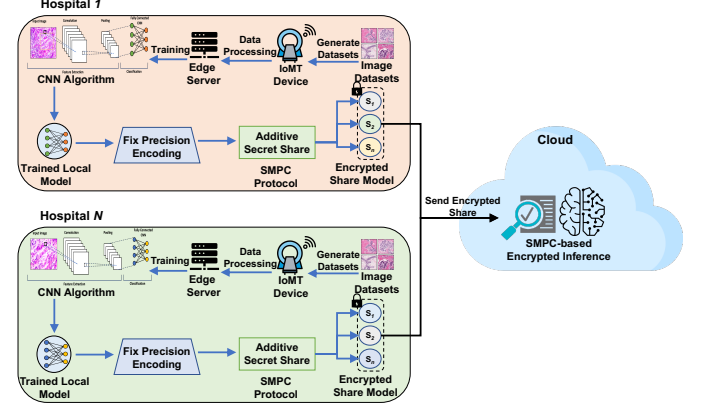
Hospital 1

Input Image
Convolution
Pooling
Fully Connected Layer
Feature Extraction
Classification

CNN Algorithm

Training

Edge Server

Data Processing

IoMT Device

Generate Datasets

Image Datasets

Trained Local Model

Fix Precision Encoding

Additive Secret Share

SMPC Protocol

$S_1$
$S_2$
$S_n$

Encrypted Share Model

Cloud

Send Encrypted Share

SMPC-based Encrypted Inference

Hospital N

Input Image
Convolution
Pooling
Fully Connected Layer
Feature Extraction
Classification

CNN Algorithm

Training

Edge Server

Data Processing

IoMT Device

Generate Datasets

Image Datasets

Trained Local Model

Fix Precision Encoding

Additive Secret Share

SMPC Protocol

$S_1$
$S_2$
$S_n$

Encrypted Share Model